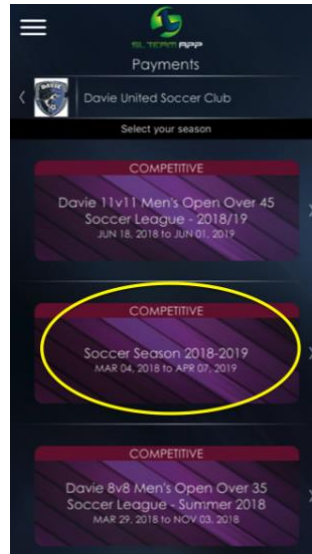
SI TEAM APP

Payments

Davie United Soccer Club

Select your season

COMPETITIVE

Davie 11v11 Men's Open Over 45 Soccer League - 2018/19

JUN 18, 2018 to JUN 01, 2019

COMPETITIVE

Soccer Season 2018-2019

MAR 04, 2018 to APR 07, 2019

COMPETITIVE

Davie 8v8 Men's Open Over 35 Soccer League - Summer 2018

MAR 29, 2018 to NOV 03, 2018